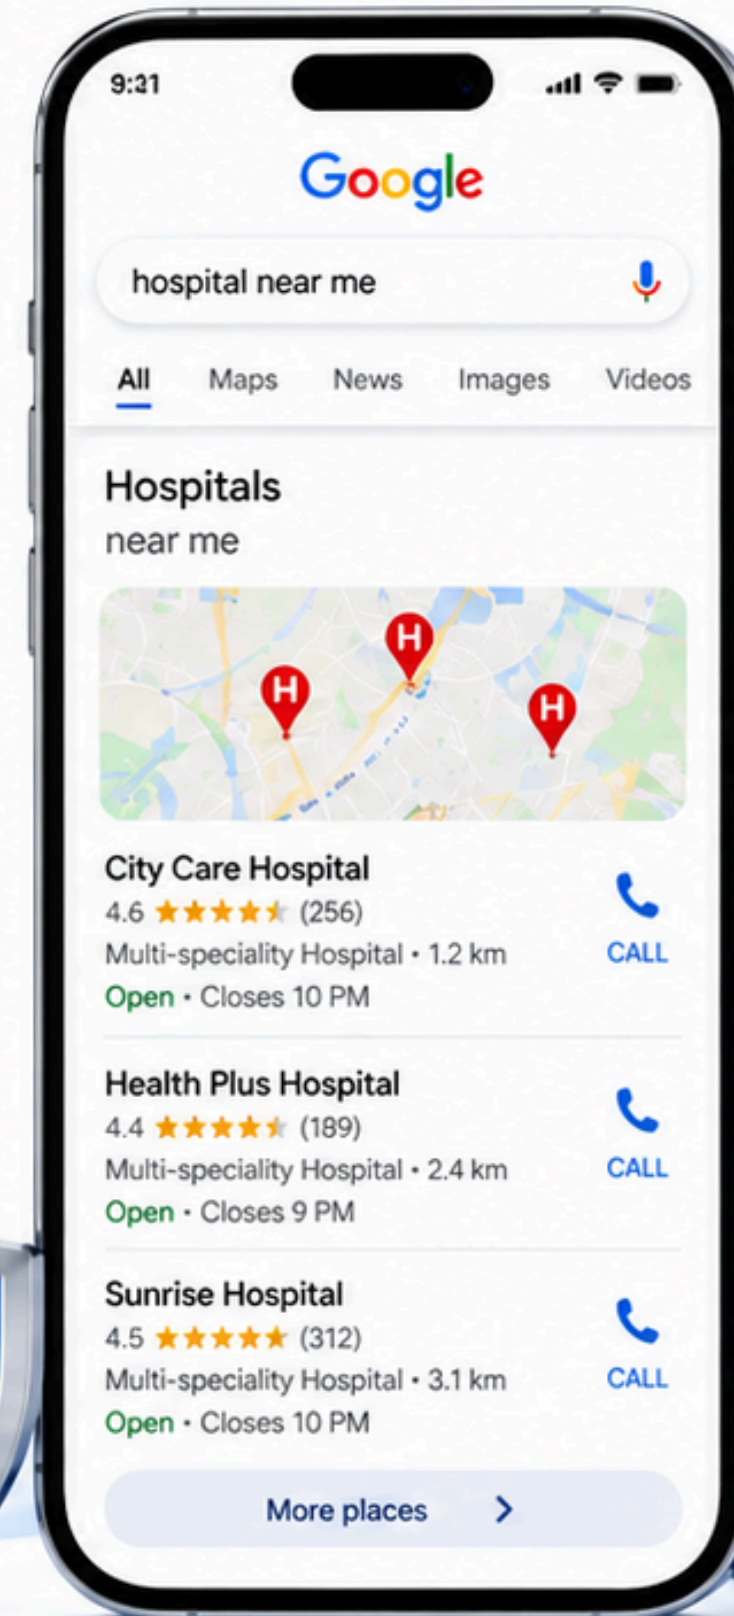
9:31

Google

hospital near me

All Maps News Images Videos

Hospitals
near me

H H H

City Care Hospital
4.6 ★★★★★ (256)
Multi-speciality Hospital • 1.2 km
Open • Closes 10 PM
CALL

Health Plus Hospital
4.4 ★★★★★ (189)
Multi-speciality Hospital • 2.4 km
Open • Closes 9 PM
CALL

Sunrise Hospital
4.5 ★★★★★ (312)
Multi-speciality Hospital • 3.1 km
Open • Closes 10 PM
CALL

More places >